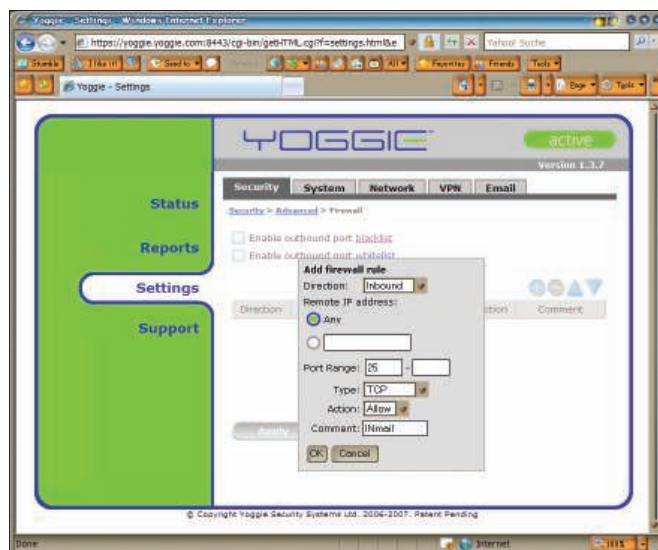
Yoggie - Settings - Windows Internet Explorer

https://yoggie.yoggie.com:8443/cgi-bin/getHTML.cgi?f=settings.html&e

Yahoo! Suche

Stumble | I like it! | Send to | All | Favorites | Friends | Tools

Yoggie - Settings

Page | Tools

YOGGIE

active

Version 1.3.7

Status

Reports

Settings

Support

Security | System | Network | VPN | Email

Security > Advanced > Firewall

Enable outbound port blacklist

Enable outbound port whitelist

Direction

ction

Comment

Add firewall rule

Direction: Inbound

Remote IP address:

Any

Port Range: 25 -

Type: TCP

Action: Allow

Comment: INmail

OK Cancel

Apply

© Copyright Yoggie Security Systems Ltd. 2006-2007. Patent Pending

Done

Internet

100%